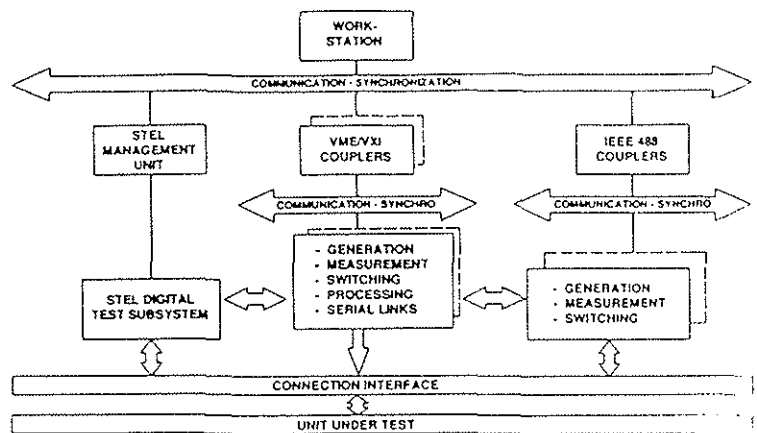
WORK-STATION

COMMUNICATION - SYNCHRONIZATION

STEL MANAGEMENT UNIT

VME/VXI COUPLERS

IEEE 488 COUPLERS

COMMUNICATION - SYNCHRO

COMMUNICATION - SYNCHRO

STEL DIGITAL TEST SUBSYSTEM

- GENERATION
- MEASUREMENT
- SWITCHING
- PROCESSING
- SERIAL LINKS

- GENERATION
- MEASUREMENT
- SWITCHING

CONNECTION INTERFACE

UNIT UNDER TEST